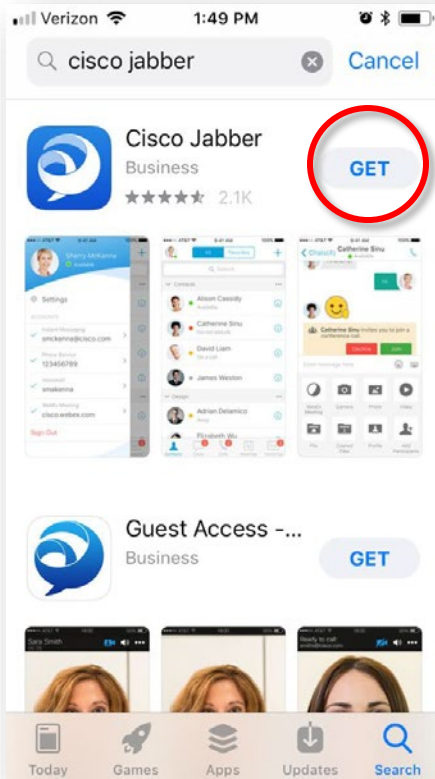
Verizon 1:49 PM

cisco jabber Cancel

Cisco Jabber
Business
2.1K
GET

Sherry McKenna
Available
Settings
Instant Messaging
smckenna@cisco.com
Phone Service
123456789
Voicemail
smckenna
Meeting
cisco.webex.com
Sign Out

All Favorites
Search
Contacts
Alison Cassidy
Catherine Sinu
David Liam
James Weston
Design
Adrian Delamico
Elizabeth Wu

Chats
Catherine Sinu
Catherine Sinu invites you to join a conference call
Decline Join

Guest Access -...
Business
GET

Sara Smith
Ready to call

Today Games Apps Updates Search